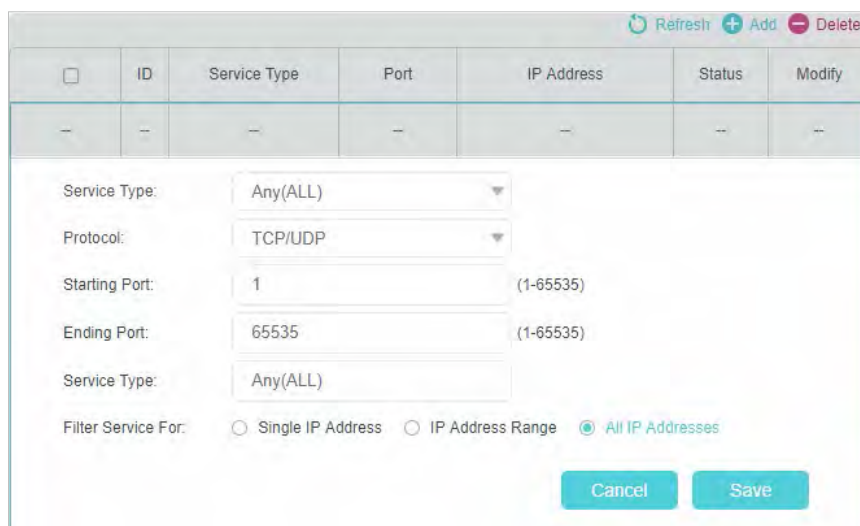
Refresh Add Delete

|  | ID | Service Type | Port | IP Address | Status | Modify |
|---|---|---|---|---|---|---|
| -- | -- | -- | -- | -- | -- | -- |

Service Type: Any(ALL)

Protocol: TCP/UDP

Starting Port: 1 (1-65535)

Ending Port: 65535 (1-65535)

Service Type: Any(ALL)

Filter Service For: Single IP Address IP Address Range All IP Addresses

Cancel Save